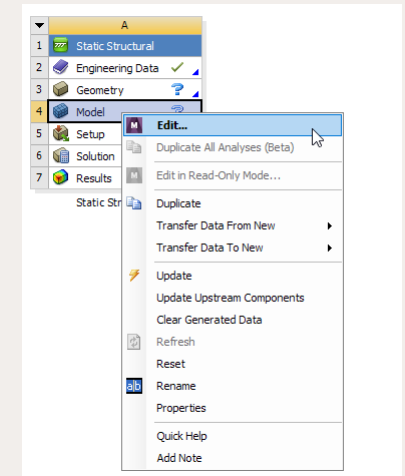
| | A |
|---|---|
| 1 | Static Structural |
| 2 | Engineering Data ✓ |
| 3 | Geometry ? |
| 4 | Model |
| 5 | Setup |
| 6 | Solution |
| 7 | Results |

Static Str

Edit...
Duplicate All Analyses (Beta)
Edit in Read-Only Mode...
Duplicate
Transfer Data From New
Transfer Data To New
Update
Update Upstream Components
Clear Generated Data
Refresh
Reset
Rename
Properties
Quick Help
Add Note